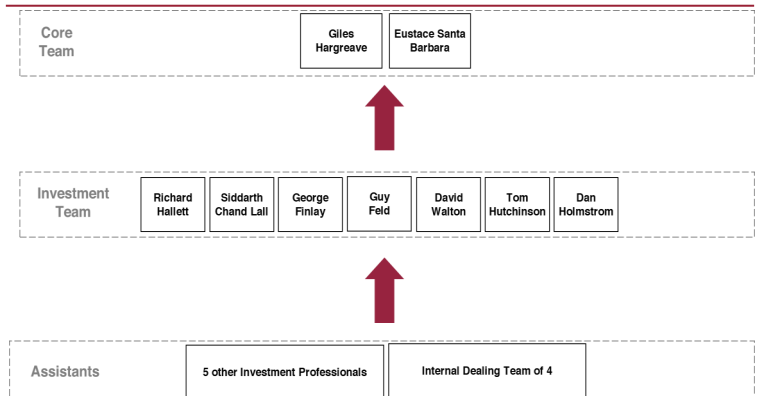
Core Team

Giles Hargreave

Eustace Santa Barbara

Investment Team

Richard Hallett

Siddarth Chand Lall

George Finlay

Guy Feld

David Walton

Tom Hutchinson

Dan Holmstrom

Assistants

5 other Investment Professionals

Internal Dealing Team of 4